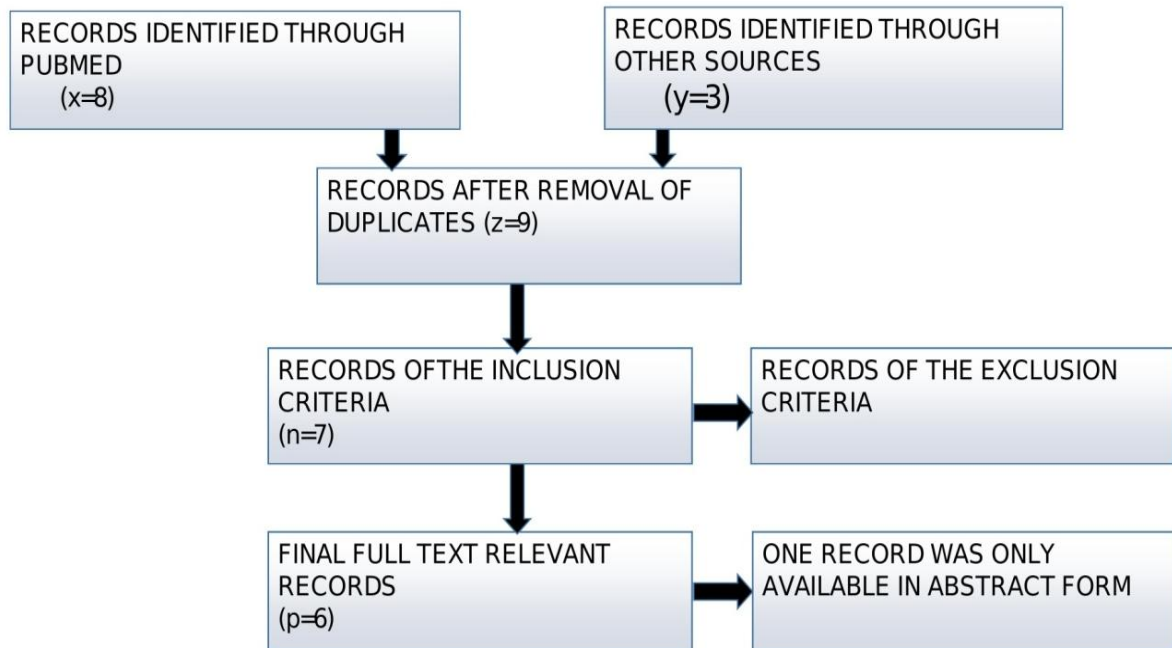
RECORDS IDENTIFIED THROUGH PUBMED
(x=8)

RECORDS IDENTIFIED THROUGH OTHER SOURCES
(y=3)

RECORDS AFTER REMOVAL OF DUPLICATES (z=9)

RECORDS OFTHE INCLUSION CRITERIA
(n=7)

RECORDS OF THE EXCLUSION CRITERIA

FINAL FULL TEXT RELEVANT RECORDS
(p=6)

ONE RECORD WAS ONLY AVAILABLE IN ABSTRACT FORM